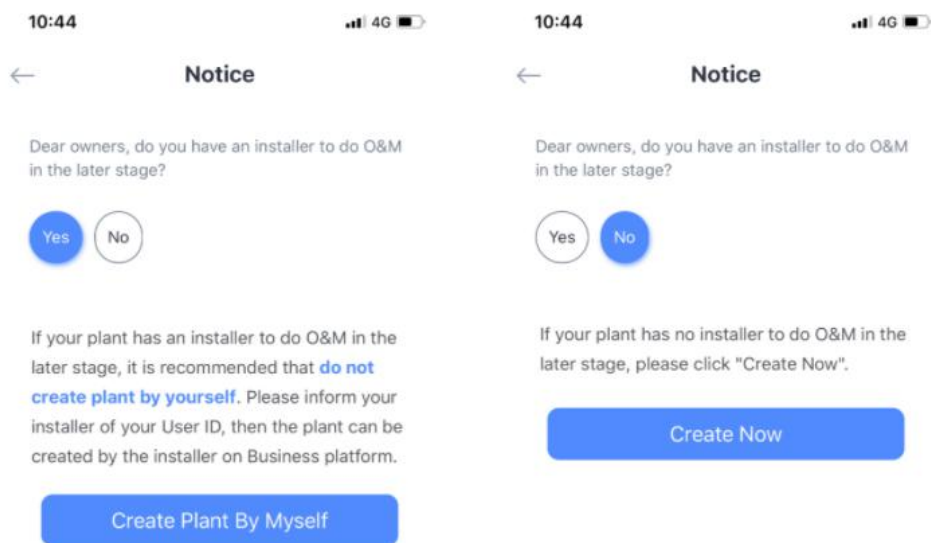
10:44

4G

←

Notice

Dear owners, do you have an installer to do O&M in the later stage?

Yes

No

If your plant has an installer to do O&M in the later stage, it is recommended that do not create plant by yourself. Please inform your installer of your User ID, then the plant can be created by the installer on Business platform.

Create Plant By Myself

10:44

4G

←

Notice

Dear owners, do you have an installer to do O&M in the later stage?

Yes

No

If your plant has no installer to do O&M in the later stage, please click "Create Now".

Create Now